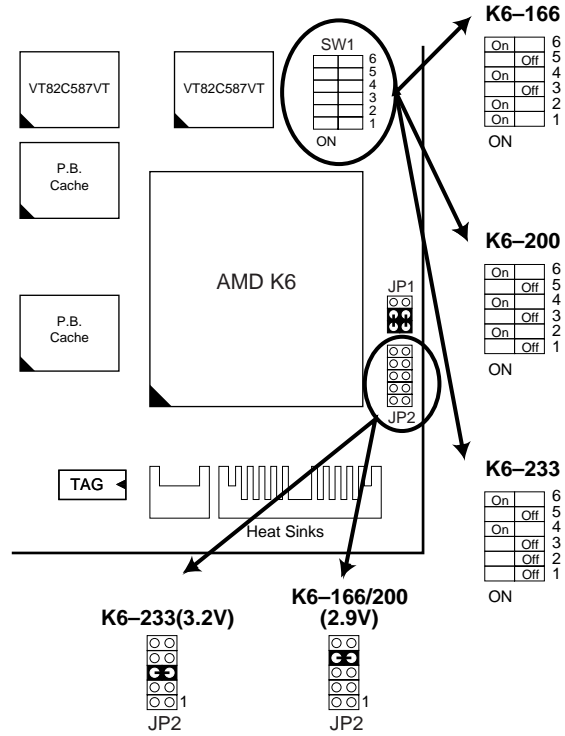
VT82C587VT

VT82C587VT

SW1
6
5
4
3
2
1
ON

P.B. Cache

AMD K6

P.B. Cache

JP1

JP2

TAG

Heat Sinks

K6–166

| On | | 6 |
|---|---|---|
| | Off | 5 |
| On | | 4 |
| | Off | 3 |
| On | | 2 |
| On | | 1 |

ON

K6–200

| On | | 6 |
|---|---|---|
| | Off | 5 |
| On | | 4 |
| | Off | 3 |
| On | | 2 |
| | Off | 1 |

ON

K6–233

| On | | 6 |
|---|---|---|
| | Off | 5 |
| On | | 4 |
| | Off | 3 |
| | Off | 2 |
| | Off | 1 |

ON

K6–233(3.2V)
1
JP2

K6–166/200 (2.9V)
1
JP2